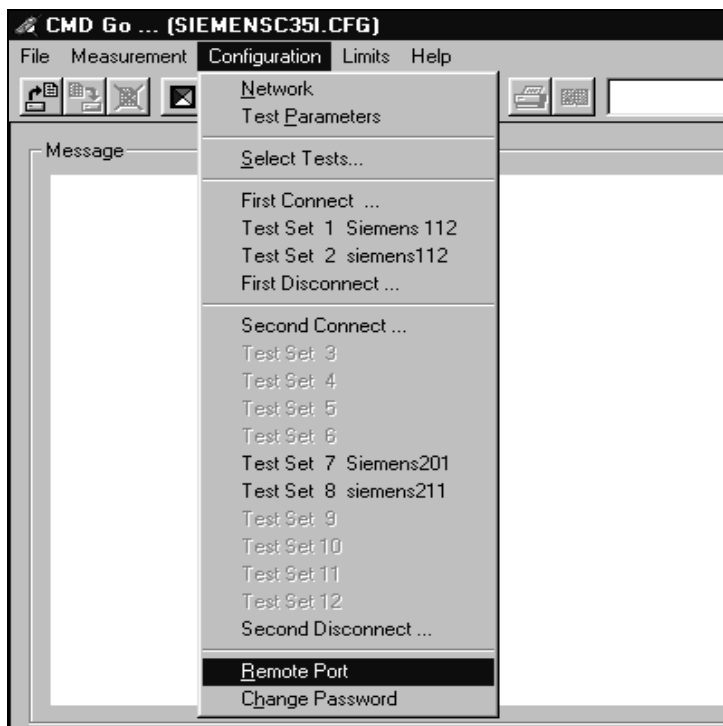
CMD Go ... (SIEMENSC35I.CFG)
File Measurement Configuration Limits Help

Message

Network
Test Parameters
Select Tests...
First Connect ...
Test Set 1 Siemens 112
Test Set 2 siemens112
First Disconnect ...
Second Connect ...
Test Set 3
Test Set 4
Test Set 5
Test Set 6
Test Set 7 Siemens201
Test Set 8 siemens211
Test Set 9
Test Set 10
Test Set 11
Test Set 12
Second Disconnect ...
Remote Port
Change Password